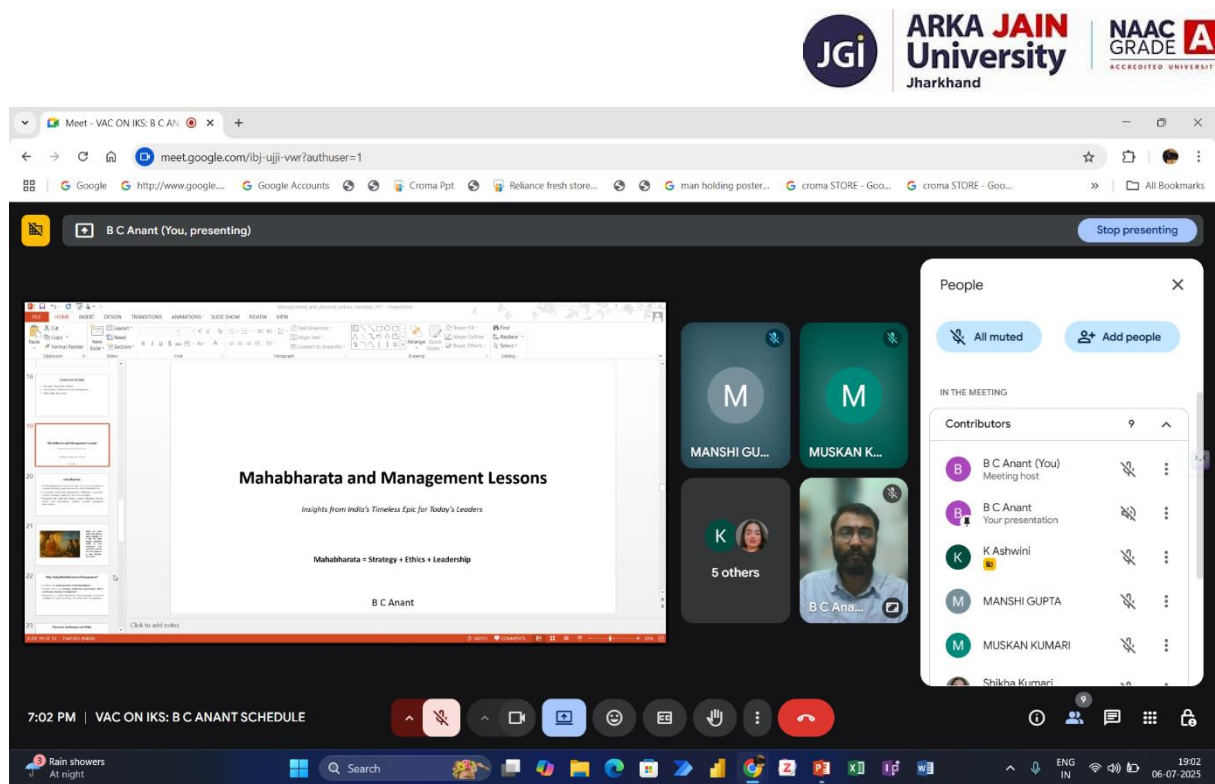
JGi ARKA JAIN University Jharkhand

NAAC GRADE A ACCREDITED UNIVERSIT

Meet - VAC ON IKS: B C AN

meet.google.com/ibj-ujji-vwr?authuser=1

Google http://www.google... Google Accounts Croma Ppt Reliance fresh store... man holding poster... croma STORE - Goo... croma STORE - Goo... All Bookmarks

B C Anant (You, presenting)

Stop presenting

Mahabharata and Management Lessons

Insights from India's Timeless Epic for Today's Leaders

Mahabharata = Strategy + Ethics + Leadership

B C Anant

Click to add notes

MANSHI GU...

MUSKAN K...

5 others

B C Ana...

People

All muted

Add people

IN THE MEETING

Contributors 9

B C Anant (You)
Meeting host

B C Anant
Your presentation

K Ashwini

MANSHI GUPTA

MUSKAN KUMARI

Shikha Kumari

7:02 PM | VAC ON IKS: B C ANANT SCHEDULE

Rain showers
At night

Search

ENG IN

19:02
06-07-2025